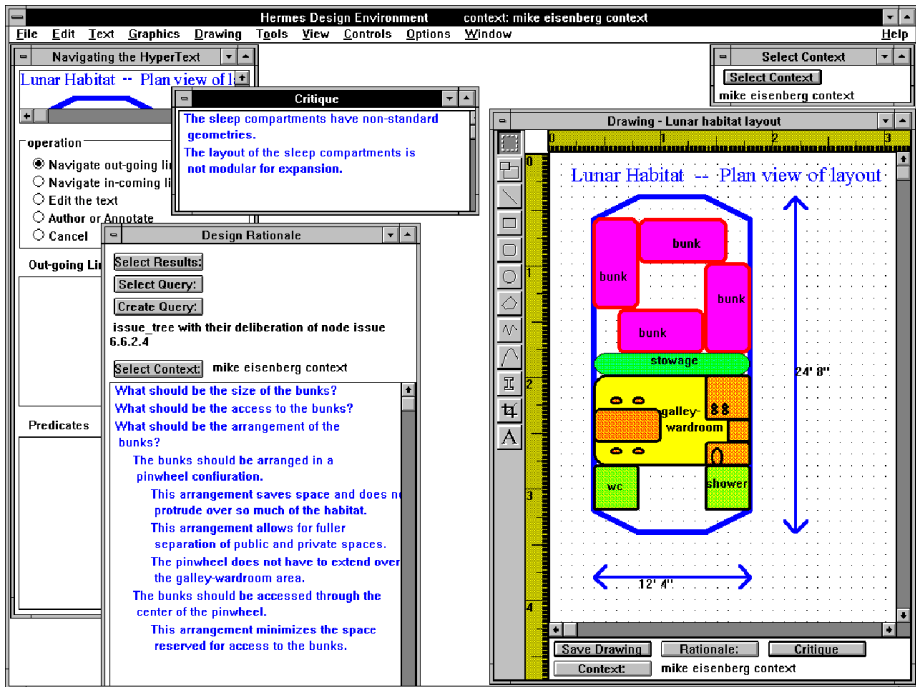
Hermes Design Environment context: mike eisenberg context

File Edit Text Graphics Drawing Tools View Controls Options Window Help

Navigating the HyperText

Lunar Habitat -- Plan view of l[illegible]

operation
Navigate out-going li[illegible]
Navigate in-coming li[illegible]
Edit the text
Author or Annotate
Cancel

Out-going Li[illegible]

Predicates

Critique

The sleep compartments have non-standard geometrics.
The layout of the sleep compartments is not modular for expansion.

Design Rationale

Select Results:
Select Query:
Create Query:

issue_tree with their deliberation of node issue 6.6.2.4

Select Context: mike eisenberg context

What should be the size of the bunks?
What should be the access to the bunks?
What should be the arrangement of the bunks?
The bunks should be arranged in a pinwheel confiuration.
This arrangement saves space and does no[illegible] protrude over so much of the habitat.
This arrangement allows for fuller separation of public and private spaces.
The pinwheel does not have to extend over the galley-wardroom area.
The bunks should be accessed through the center of the pinwheel.
This arrangement minimizes the space reserved for access to the bunks.

Select Context

Select Context

mike eisenberg context

Drawing - Lunar habitat layout

0 1 2 3

0 1 2 3 4

Lunar Habitat -- Plan view of layout

bunk
bunk
bunk
bunk
stowage
galley-wardroom
wc
shower

24' 8"

12' 4"

A

Save Drawing
Rationale:
Critique
Context:
mike eisenberg context